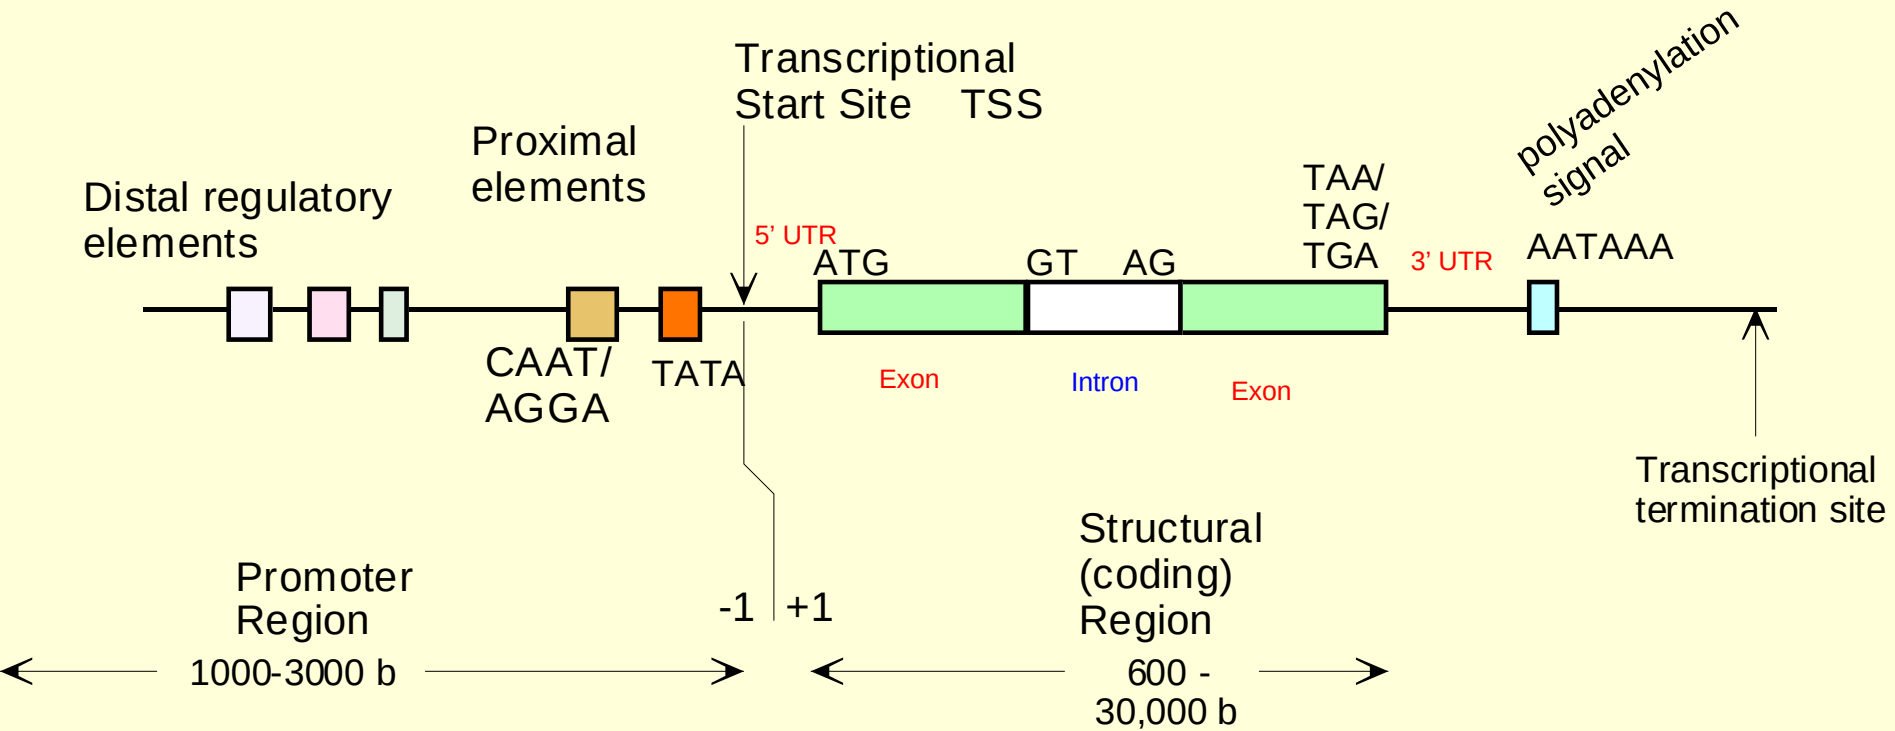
Transcriptional Start Site TSS

polyadenylation signal

Proximal elements

Distal regulatory elements

5' UTR

ATG

GT AG

TAA/ TAG/ TGA

3' UTR

AATAAA

CAAT/ AGGA

TATA

Exon

Intron

Exon

Transcriptional termination site

Structural (coding) Region

Promoter Region

-1 +1

1000-3000 b

600 - 30,000 b